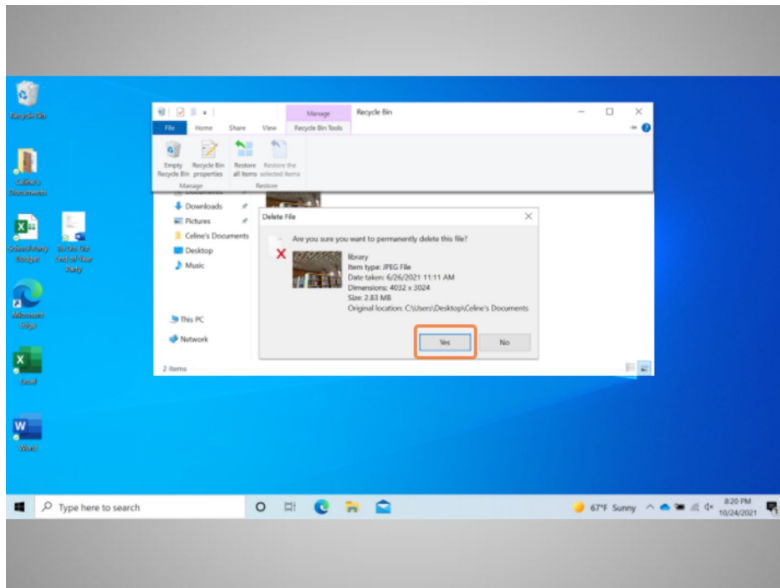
Recycle Bin

Celine's Documents

Scheduling Budget

Recycle Bin End of Year Party

Microsoft Edge

Excel

Word

Manage

Recycle Bin

File

Home

Share

View

Recycle Bin Tools

Empty Recycle Bin

Recycle Bin properties

Restore all items

Restore the selected items

Manage

Restore

Downloads

Pictures

Celine's Documents

Desktop

Music

This PC

Network

2 items

Delete File

Are you sure you want to permanently delete this file?

library
Item type: JPEG File
Date taken: 6/26/2021 11:11 AM
Dimensions: 4032 x 3024
Size: 2.83 MB
Original location: C:\Users\Desktop\Celine's Documents

Yes

No

Type here to search

67°F Sunny

8:20 PM
10/24/2021